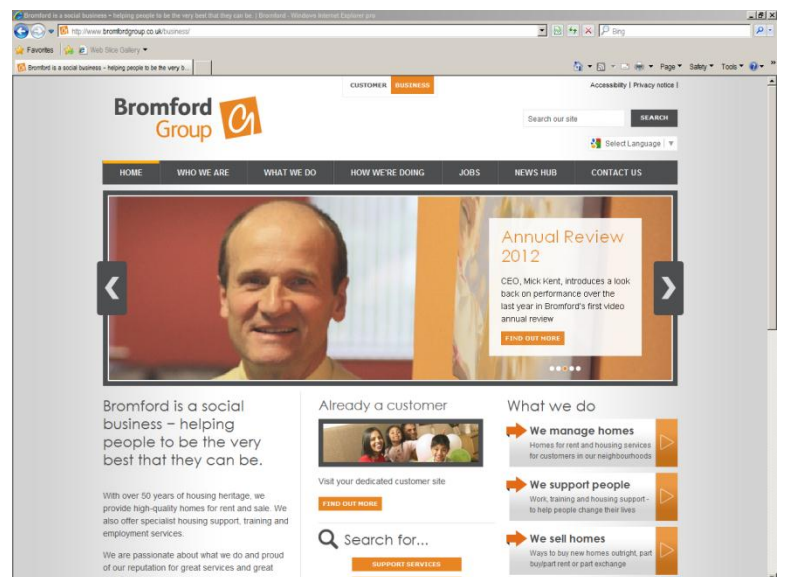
Bromford is a social business – helping people to be the very best that they can be. | Bromford - Windows Internet Explorer prov

http://www.bromfordgroup.co.uk/business/

Bing

Favorites

Web Slice Gallery

Bromford is a social business – helping people to be the very b...

Page Safety Tools

CUSTOMER BUSINESS

Accessibility | Privacy notice |

Bromford Group

Search our site SEARCH

Select Language

HOME WHO WE ARE WHAT WE DO HOW WE'RE DOING JOBS NEWS HUB CONTACT US

Annual Review 2012

CEO, Mick Kent, introduces a look back on performance over the last year in Bromford's first video annual review

FIND OUT MORE

Bromford is a social business – helping people to be the very best that they can be.

With over 50 years of housing heritage, we provide high-quality homes for rent and sale. We also offer specialist housing support, training and employment services.

We are passionate about what we do and proud of our reputation for great services and great

Already a customer

Visit your dedicated customer site

FIND OUT MORE

Search for...

SUPPORT SERVICES

What we do

We manage homes

Homes for rent and housing services for customers in our neighbourhoods

We support people

Work, training and housing support - to help people change their lives

We sell homes

Ways to buy new homes outright, part buy/part rent or part exchange